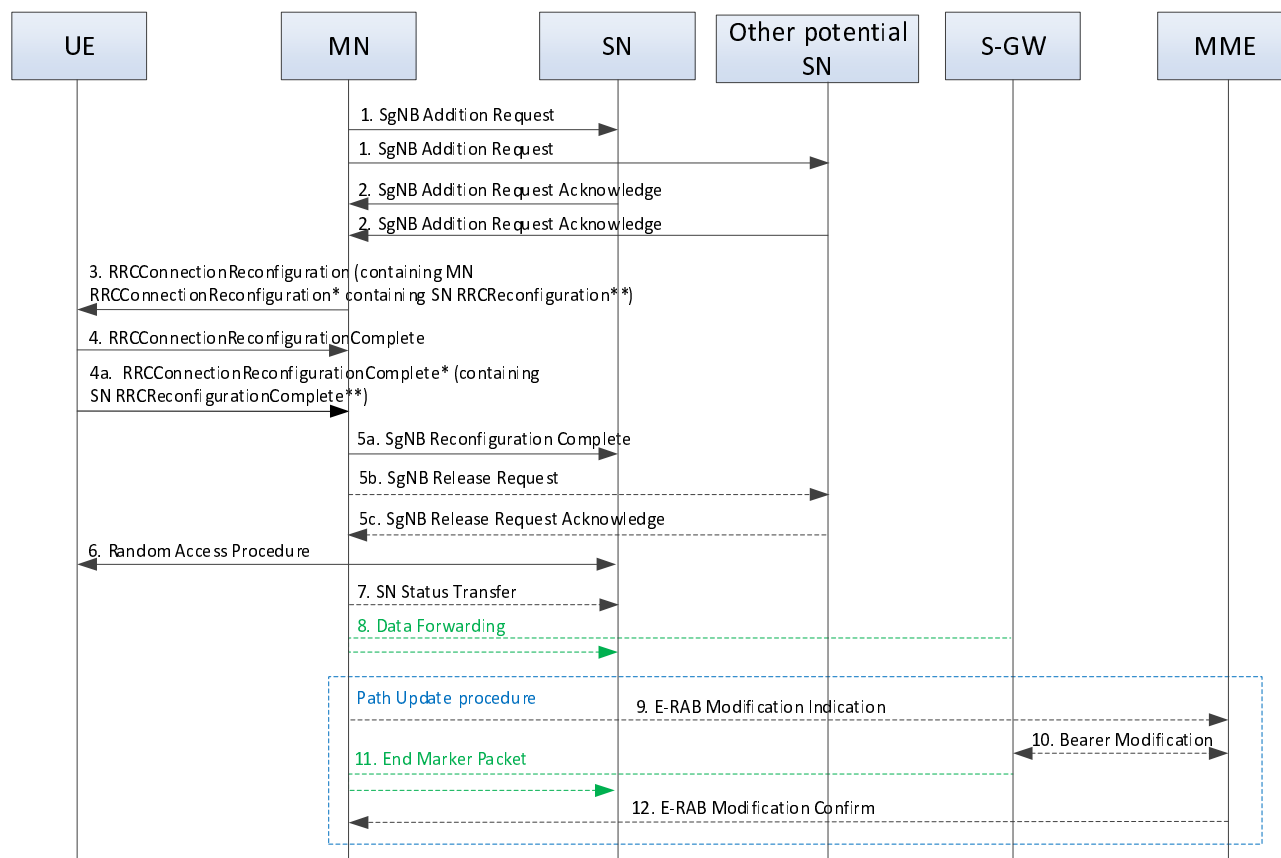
UE

MN

SN

Other potential SN

S-GW

MME

1. SgNB Addition Request

1. SgNB Addition Request

2. SgNB Addition Request Acknowledge

2. SgNB Addition Request Acknowledge

3. RRCConnectionReconfiguration (containing MN RRCConnectionReconfiguration* containing SN RRCReconfiguration**)

4. RRCConnectionReconfigurationComplete

4a. RRCConnectionReconfigurationComplete* (containing SN RRCReconfigurationComplete**)

5a. SgNB Reconfiguration Complete

5b. SgNB Release Request

5c. SgNB Release Request Acknowledge

6. Random Access Procedure

7. SN Status Transfer

8. Data Forwarding

Path Update procedure

9. E-RAB Modification Indication

10. Bearer Modification

11. End Marker Packet

12. E-RAB Modification Confirm